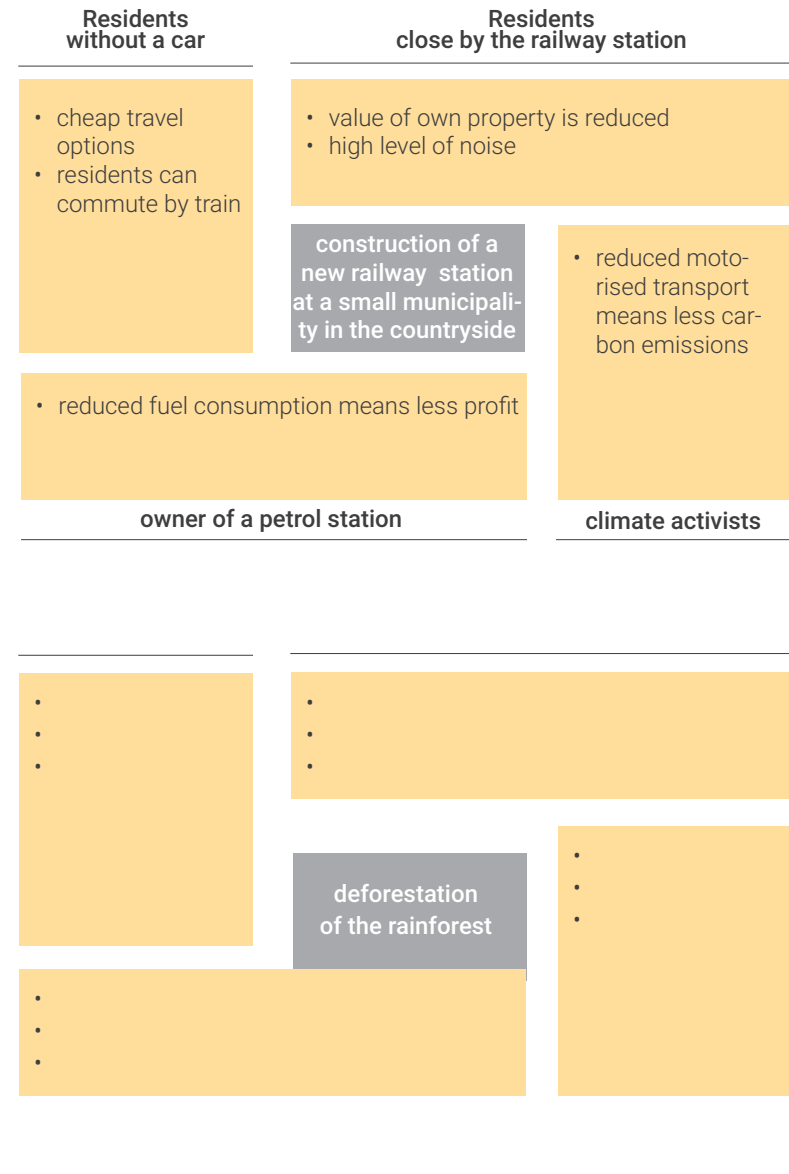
Residents without a car

Residents close by the railway station

- cheap travel options
- residents can commute by train

- value of own property is reduced
- high level of noise

construction of a new railway station at a small municipality in the countryside

- reduced motorised transport means less carbon emissions

- reduced fuel consumption means less profit

owner of a petrol station

climate activists

•
•
•

•
•
•

deforestation of the rainforest

•
•
•

•
•
•